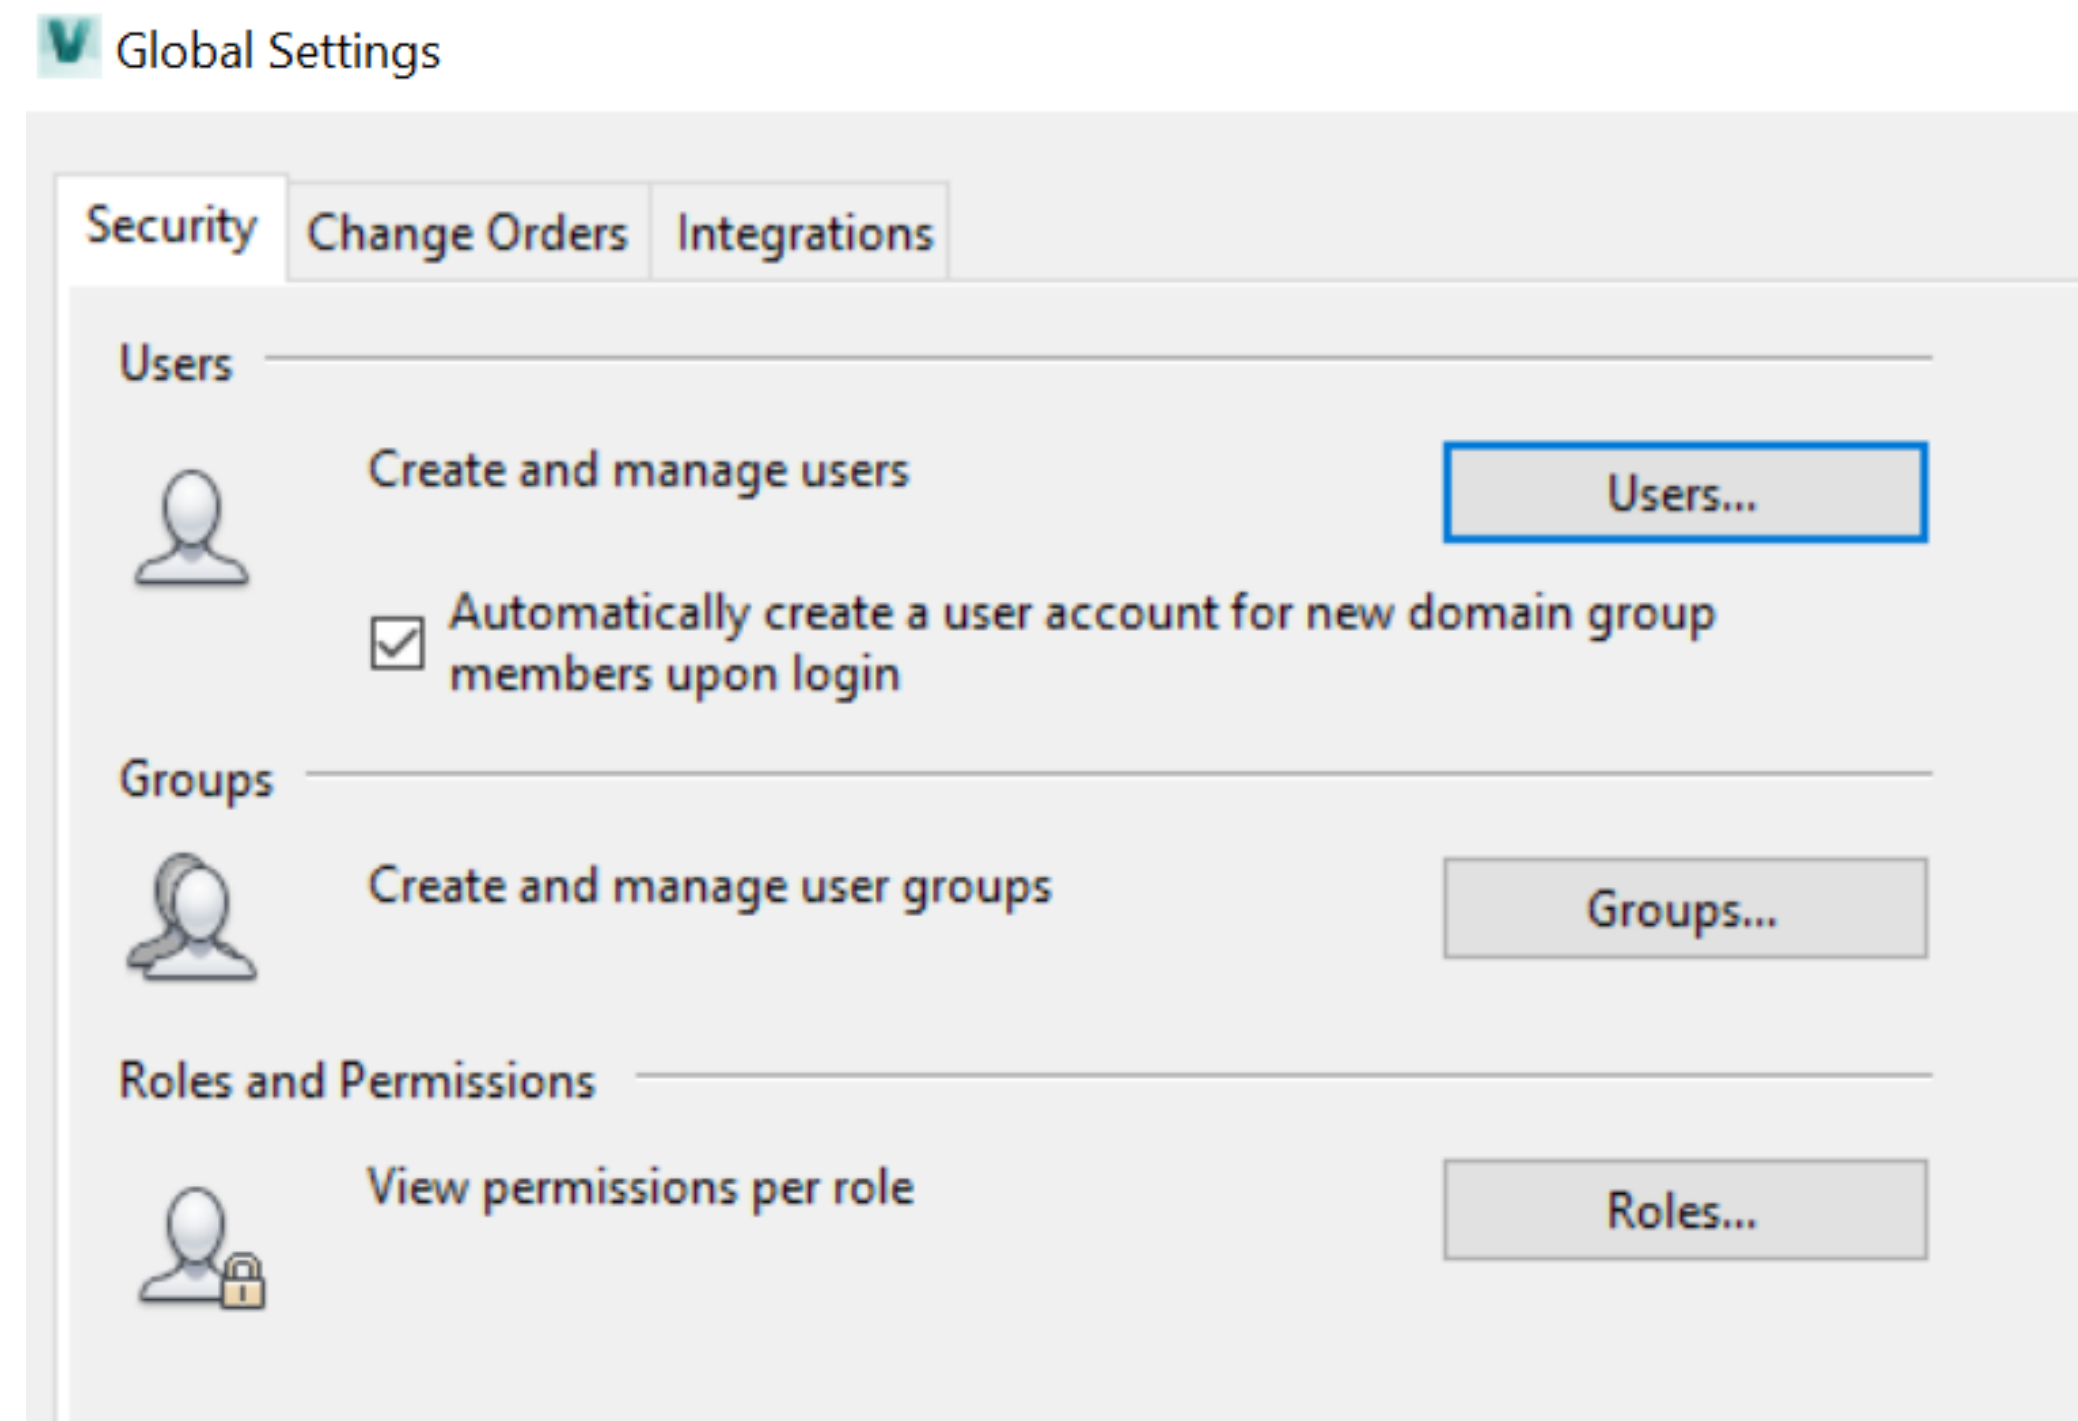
Global Settings

Security Change Orders Integrations

Users

Create and manage users

Users...

Automatically create a user account for new domain group members upon login

Groups

Create and manage user groups

Groups...

Roles and Permissions

View permissions per role

Roles...